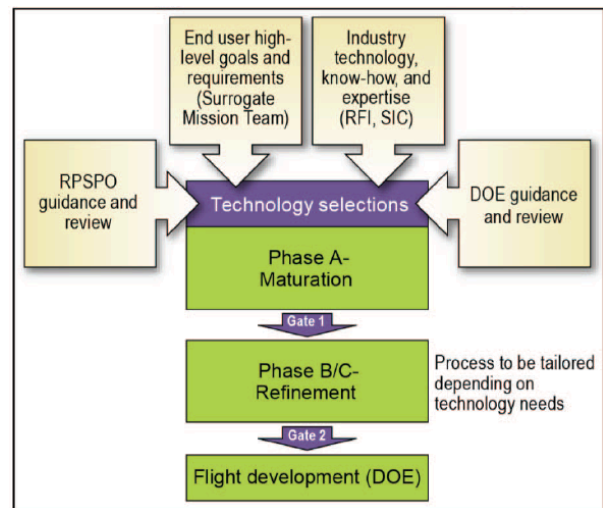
End user high-level goals and requirements (Surrogate Mission Team)

Industry technology, know-how, and expertise (RFI, SIC)

RPSPO guidance and review

Technology selections

DOE guidance and review

Phase A-Maturation

Gate 1

Phase B/C-Refinement

Process to be tailored depending on technology needs

Gate 2

Flight development (DOE)